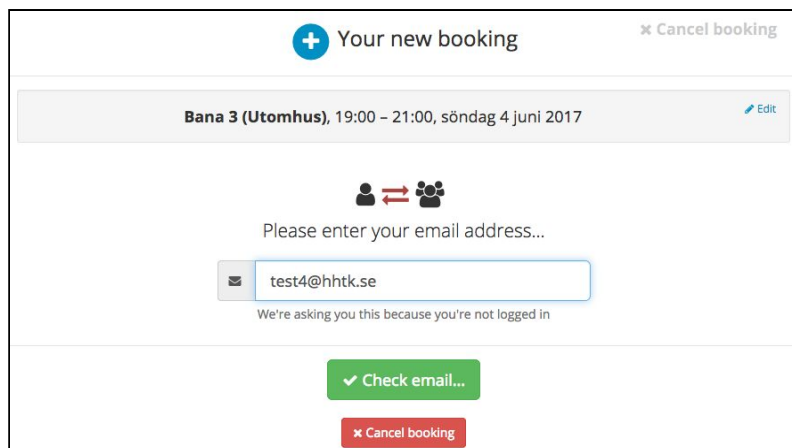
Your new booking

Cancel booking

Bana 3 (Utomhus), 19:00 – 21:00, söndag 4 juni 2017

Edit

Please enter your email address...

test4@hhtk.se

We're asking you this because you're not logged in

Check email...

Cancel booking